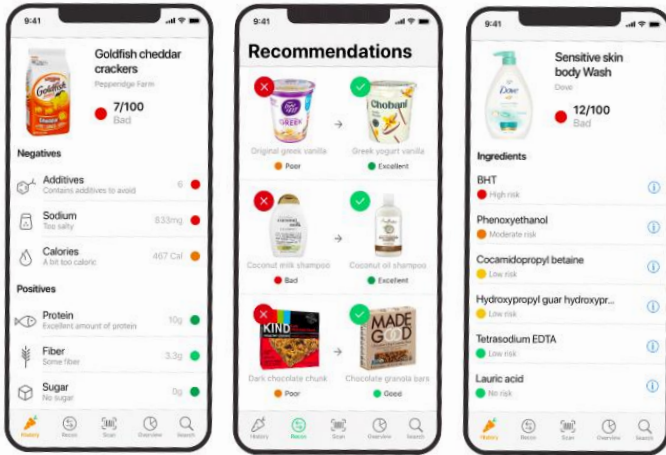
9:41

Goldfish cheddar crackers
Pepperidge Farm

7/100
Bad

Negatives

Additives
Contains additives to avoid
6

Sodium
Too salty
833mg

Calories
A bit too caloric
467 Cal

Positives

Protein
Excellent amount of protein
10g

Fiber
Some fiber
3.3g

Sugar
No sugar
0g

History Recos Scan Overview Search

9:41

Recommendations

Original greek vanilla
Poor
Greek yogurt vanilla
Excellent

Coconut milk shampoo
Bad
Coconut oil shampoo
Excellent

Dark chocolate chunk
Poor
Chocolate granola bars
Good

History Recos Scan Overview Search

9:41

Sensitive skin body Wash
Dove

12/100
Bad

Ingredients

BHT
High risk

Phenoxyethanol
Moderate risk

Cocamidopropyl betaine
Low risk

Hydroxypropyl guar hydroxypr...
Low risk

Tetrasodium EDTA
Low risk

Lauric acid
No risk

History Recos Scan Overview Search